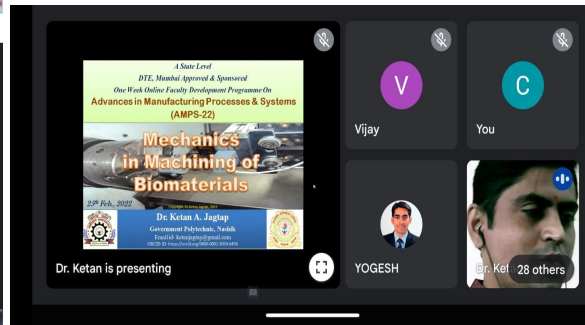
A State Level
DTE, Mumbai Approved & Sponsored
One Week Online Faculty Development Programme On
Advances in Manufacturing Processes & Systems
(AMPS-22)

Mechanics in Machining of Biomaterials

23th Feb, 2022

Dr. Ketan A. Jagtap
Government Polytechnic, Nashik
Email id- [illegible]
ORCID iD: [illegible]

Dr. Ketan is presenting

V
Vijay

C
You

YOGESH

Dr. Ket

28 others